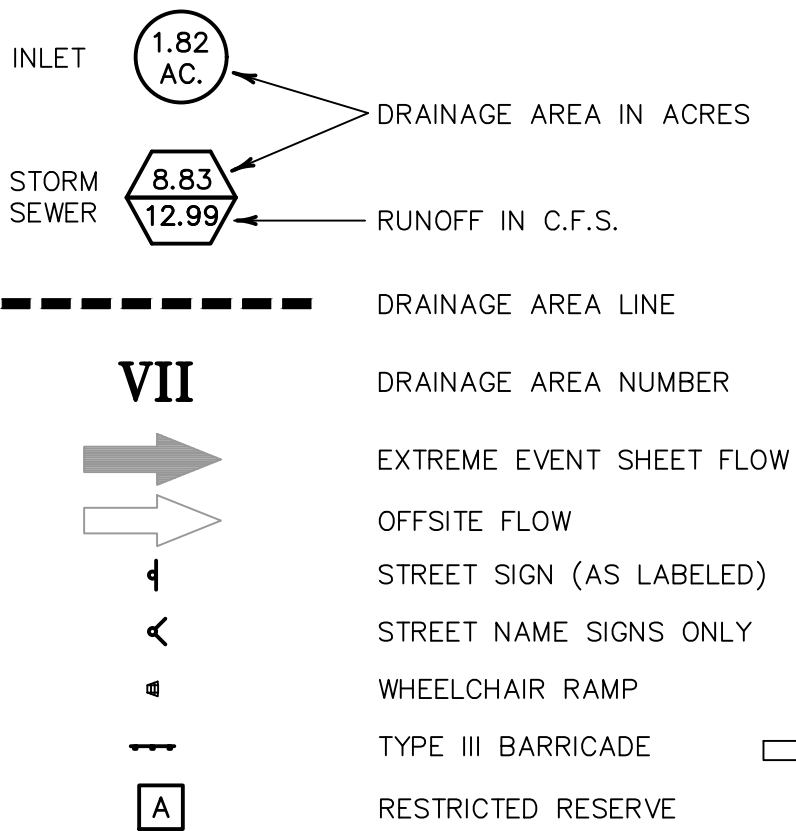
INLET 1.82 AC.

DRAINAGE AREA IN ACRES

STORM SEWER 8.83 12.99

RUNOFF IN C.F.S.

DRAINAGE AREA LINE

VII DRAINAGE AREA NUMBER

EXTREME EVENT SHEET FLOW

OFFSITE FLOW

STREET SIGN (AS LABELED)

STREET NAME SIGNS ONLY

WHEELCHAIR RAMP

TYPE III BARRICADE

A RESTRICTED RESERVE